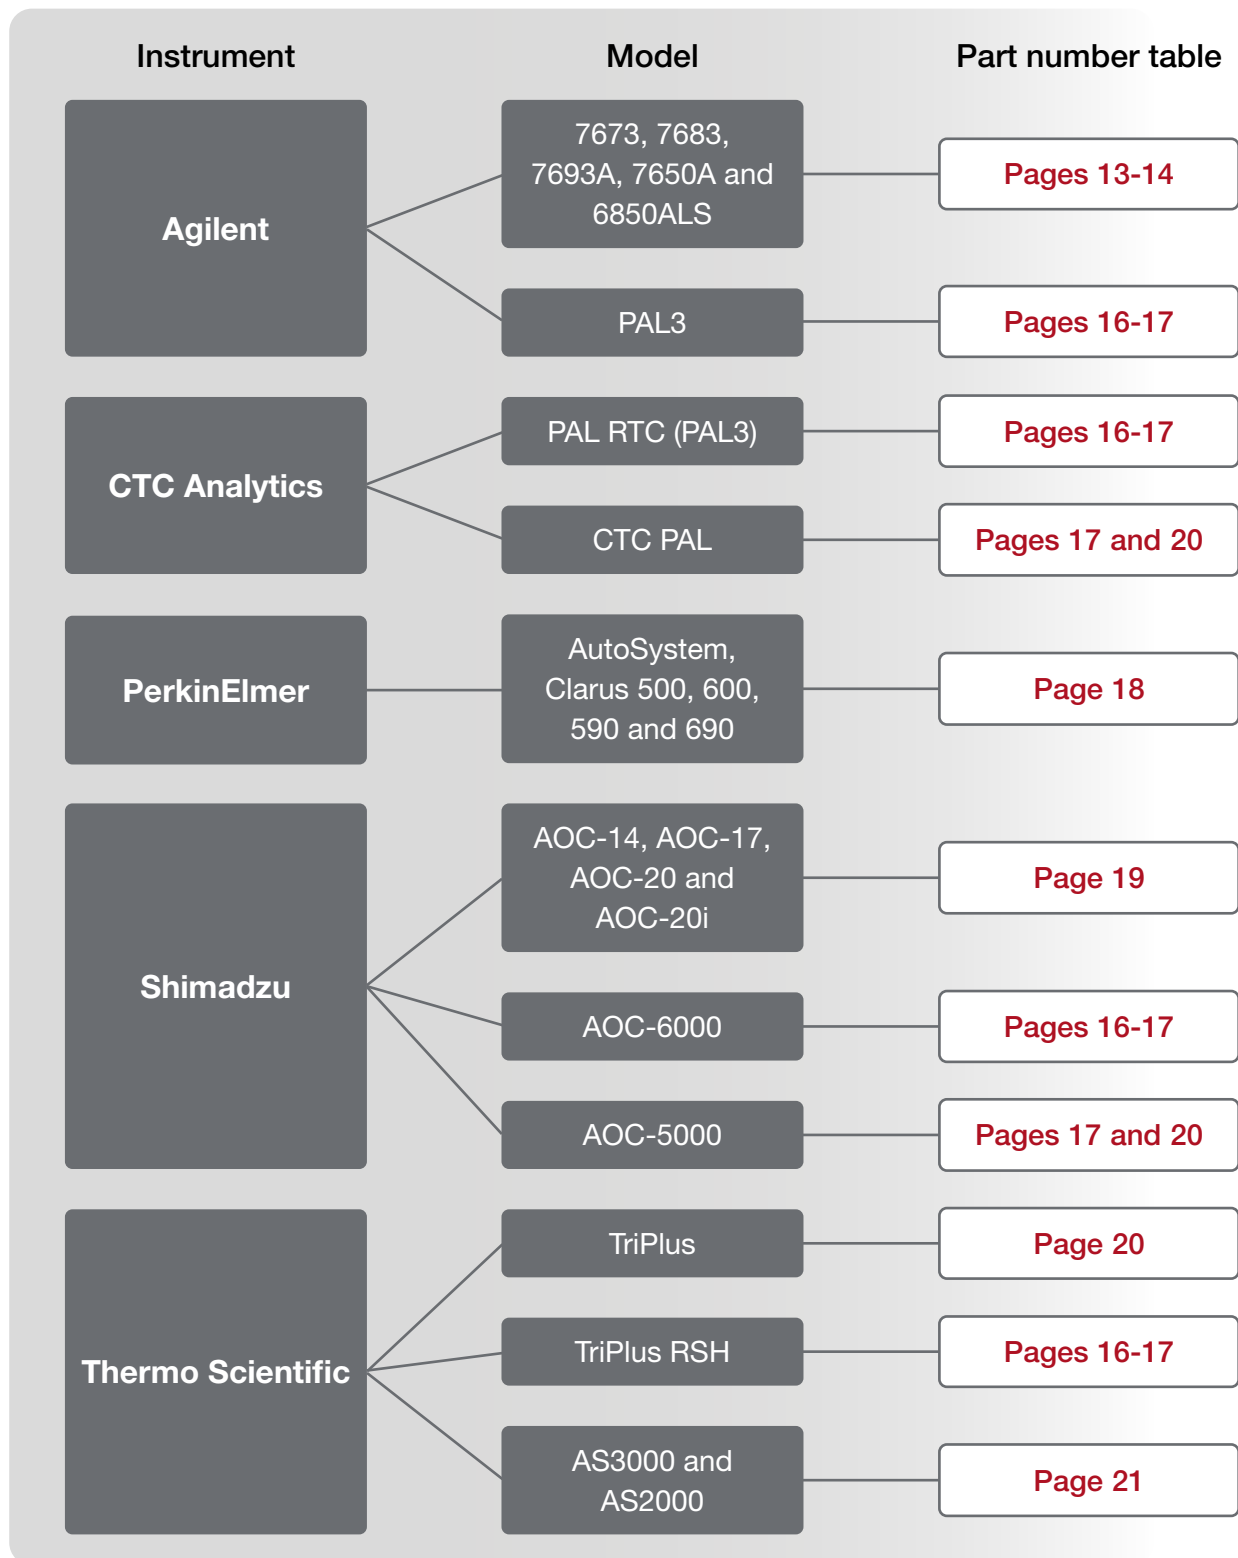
Instrument

Model

Part number table

Agilent

7673, 7683, 7693A, 7650A and 6850ALS

Pages 13-14

PAL3

Pages 16-17

CTC Analytics

PAL RTC (PAL3)

Pages 16-17

CTC PAL

Pages 17 and 20

PerkinElmer

AutoSystem, Clarus 500, 600, 590 and 690

Page 18

Shimadzu

AOC-14, AOC-17, AOC-20 and AOC-20i

Page 19

AOC-6000

Pages 16-17

AOC-5000

Pages 17 and 20

Thermo Scientific

TriPlus

Page 20

TriPlus RSH

Pages 16-17

AS3000 and AS2000

Page 21